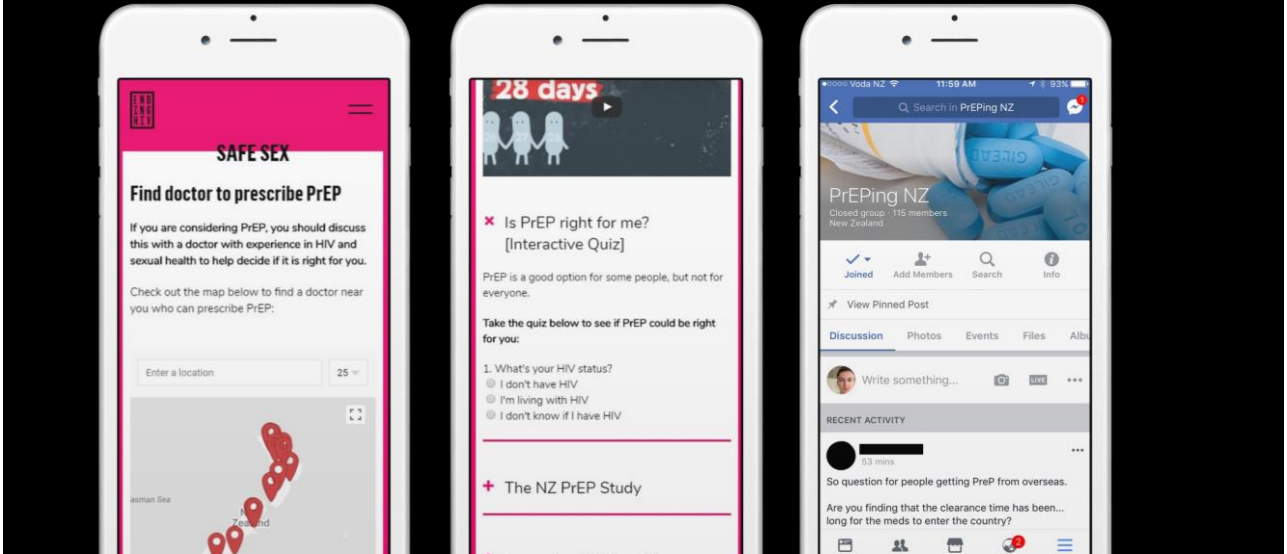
END ING HIV

SAFE SEX

Find doctor to prescribe PrEP

If you are considering PrEP, you should discuss this with a doctor with experience in HIV and sexual health to help decide if it is right for you.

Check out the map below to find a doctor near you who can prescribe PrEP:

Enter a location

25

asman Sea

N Zealand

28 days

× Is PrEP right for me? [Interactive Quiz]

PrEP is a good option for some people, but not for everyone.

Take the quiz below to see if PrEP could be right for you:

1. What's your HIV status?
I don't have HIV
I'm living with HIV
I don't know if I have HIV

+ The NZ PrEP Study

Voda NZ 11:59 AM 93%

Search in PrEPing NZ

1

GILEAD

PrEPing NZ
Closed group · 115 members
New Zealand

Joined
Add Members
Search
Info

View Pinned Post

Discussion
Photos
Events
Files
Albu

Write something...

LIVE

RECENT ACTIVITY

53 mins

So question for people getting PreP from overseas.

Are you finding that the clearance time has been... long for the meds to enter the country?

2